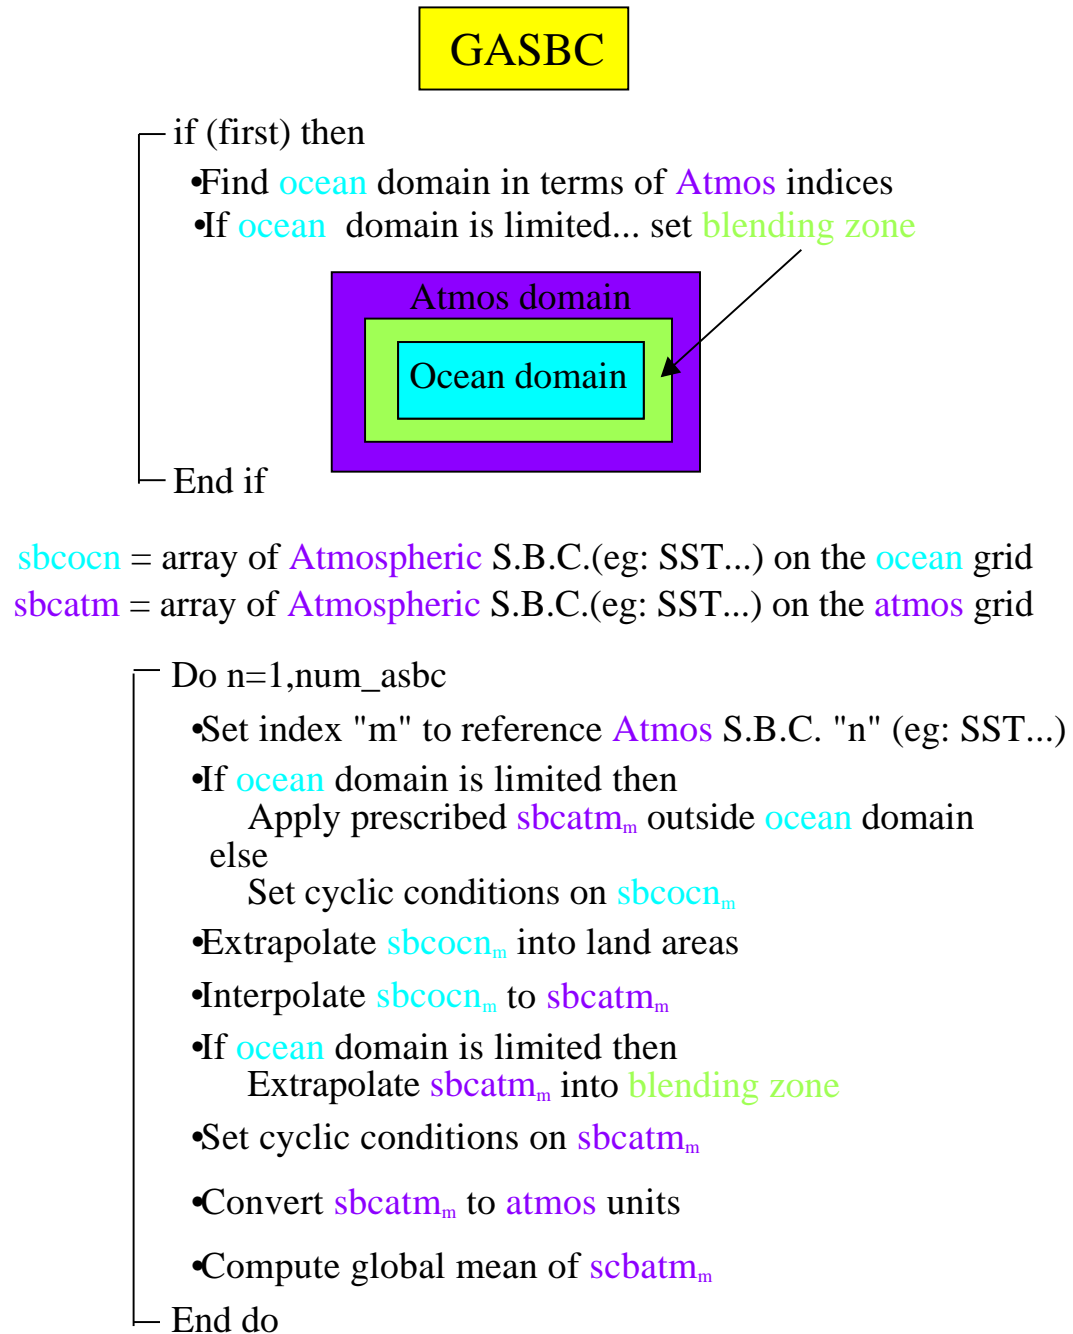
GASBC

if (first) then

•Find ocean domain in terms of Atmos indices

•If ocean domain is limited... set blending zone

Atmos domain

Ocean domain

End if

sbcocn = array of Atmospheric S.B.C.(eg: SST...) on the ocean grid
sbcatm = array of Atmospheric S.B.C.(eg: SST...) on the atmos grid

Do n=1,num_asbc

•Set index "m" to reference Atmos S.B.C. "n" (eg: SST...)

•If ocean domain is limited then
Apply prescribed $sbcatm_m$ outside ocean domain
else
Set cyclic conditions on $sbcocn_m$

•Extrapolate $sbcocn_m$ into land areas

•Interpolate $sbcocn_m$ to $sbcatm_m$

•If ocean domain is limited then
Extrapolate $sbcatm_m$ into blending zone

•Set cyclic conditions on $sbcatm_m$

•Convert $sbcatm_m$ to atmos units

•Compute global mean of $scbatm_m$

End do